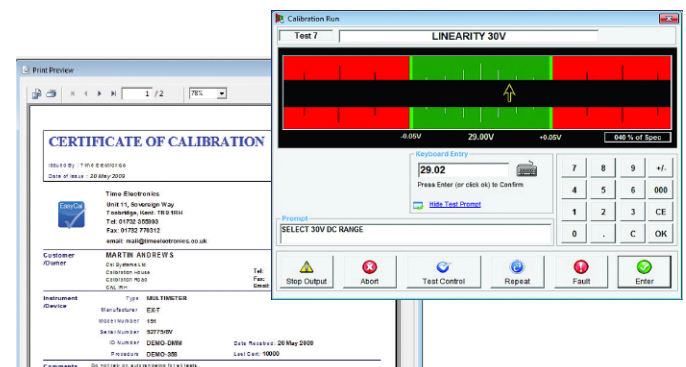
Print Preview

1 / 2

78%

CERTIFICATE OF CALIBRATION

Issued By : Time Electronics

Date of Issue : 20 May 2009

EasyCal

Time Electronics

Unit 11, Sovereign Way

Tonbridge, Kent. TN9 1RH

Tel: 01732 355993

Fax: 01732 770312

email: mail@timeelectronics.co.uk

Customer /Owner

MARTIN ANDREWS

Cal Systems Ltd

Calibration House

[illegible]

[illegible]

Tel:

Fax:

Email:

Instrument /Device

Type MULTIMETER

Manufacturer EXT

Model Number 151

Serial Number 52775/BV

ID Number DEMO-DMM

Procedure DEMO-358

Date Received: 20 May 2009

Last Cert: 10000

Comments

Do not rely on auto ranging for all tests.

Calibration Run

Test 7

LINEARITY 30V

-0.05V

29.00V

+0.05V

040 % of Spec

Keyboard Entry

29.02

Press Enter (or click ok) to Confirm

Hide Test Prompt

Prompt

SELECT 30V DC RANGE

| 7 | 8 | 9 | +/- |
|---|---|---|---|
| 4 | 5 | 6 | 000 |
| 1 | 2 | 3 | CE |
| 0 | . | C | OK |

Stop Output

Abort

Test Control

Repeat

Fault

Enter